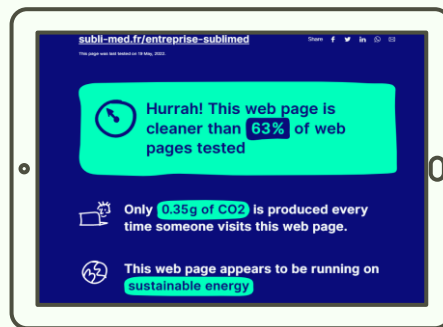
subli-med.fr/entreprise-sublimed

Share f in

This page was last tested on 18 May, 2023.

Hurrah! This web page is cleaner than 63% of web pages tested

Only 0.35g of CO2 is produced every time someone visits this web page.

This web page appears to be running on sustainable energy